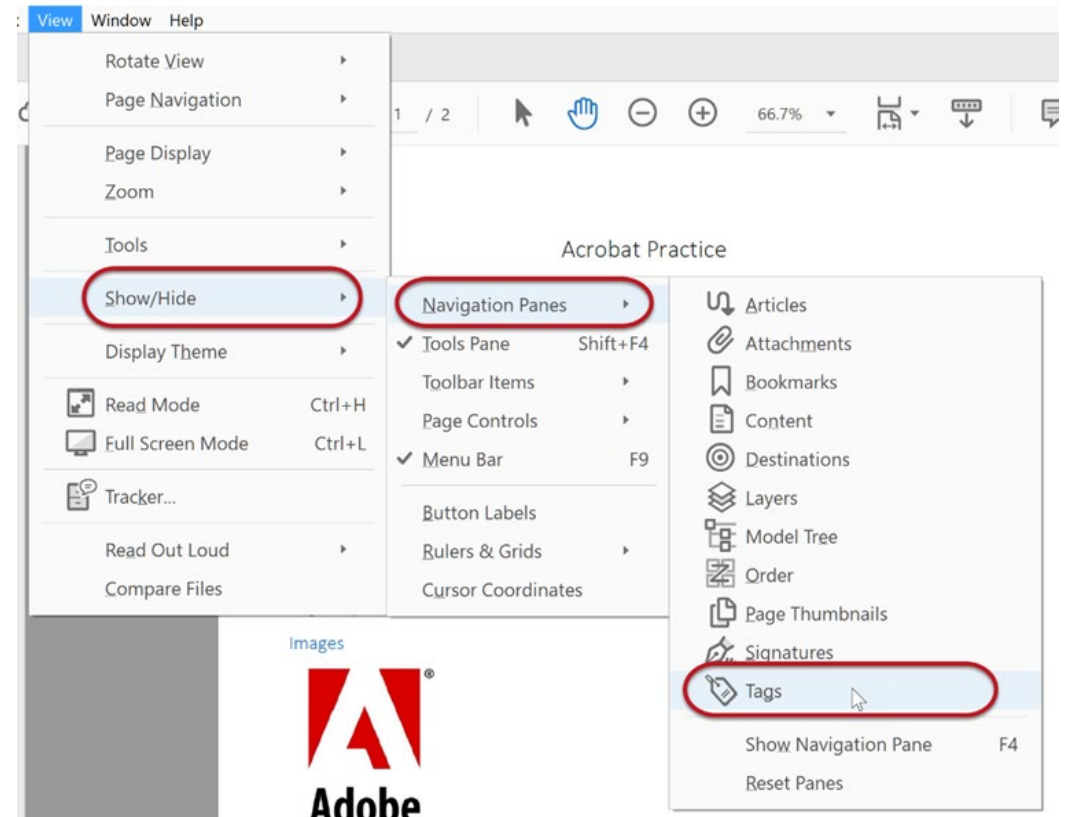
View Window Help

Rotate View
Page Navigation
Page Display
Zoom
Tools
Show/Hide
Display Theme
Read Mode Ctrl+H
Full Screen Mode Ctrl+L
Tracker...
Read Out Loud
Compare Files

1 / 2 66.7%

Acrobat Practice

Navigation Panes
✓ Tools Pane Shift+F4
Toolbar Items
Page Controls
✓ Menu Bar F9
Button Labels
Rulers & Grids
Cursor Coordinates

Articles
Attachments
Bookmarks
Content
Destinations
Layers
Model Tree
Order
Page Thumbnails
Signatures
Tags
Show Navigation Pane F4
Reset Panes

Images

Adobe